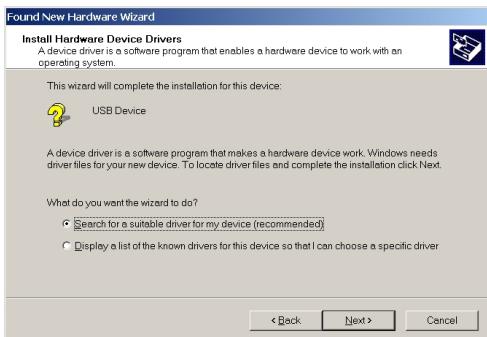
Found New Hardware Wizard

Install Hardware Device Drivers
A device driver is a software program that enables a hardware device to work with an operating system.

This wizard will complete the installation for this device:

USB Device

A device driver is a software program that makes a hardware device work. Windows needs driver files for your new device. To locate driver files and complete the installation click Next.

What do you want the wizard to do?

Search for a suitable driver for my device (recommended)

Display a list of the known drivers for this device so that I can choose a specific driver

< Back
Next >
Cancel